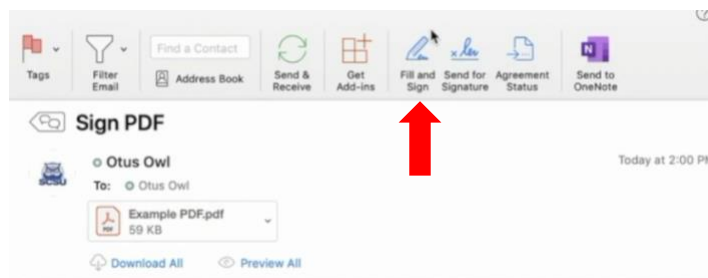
Tags

Filter Email

Find a Contact

Address Book

Send & Receive

Get Add-ins

Fill and Sign

Send for Signature

Agreement Status

Send to OneNote

Sign PDF

Otus Owl

Today at 2:00 P

To: Otus Owl

SCSU

Example PDF.pdf
59 KB

PDF

Download All

Preview All